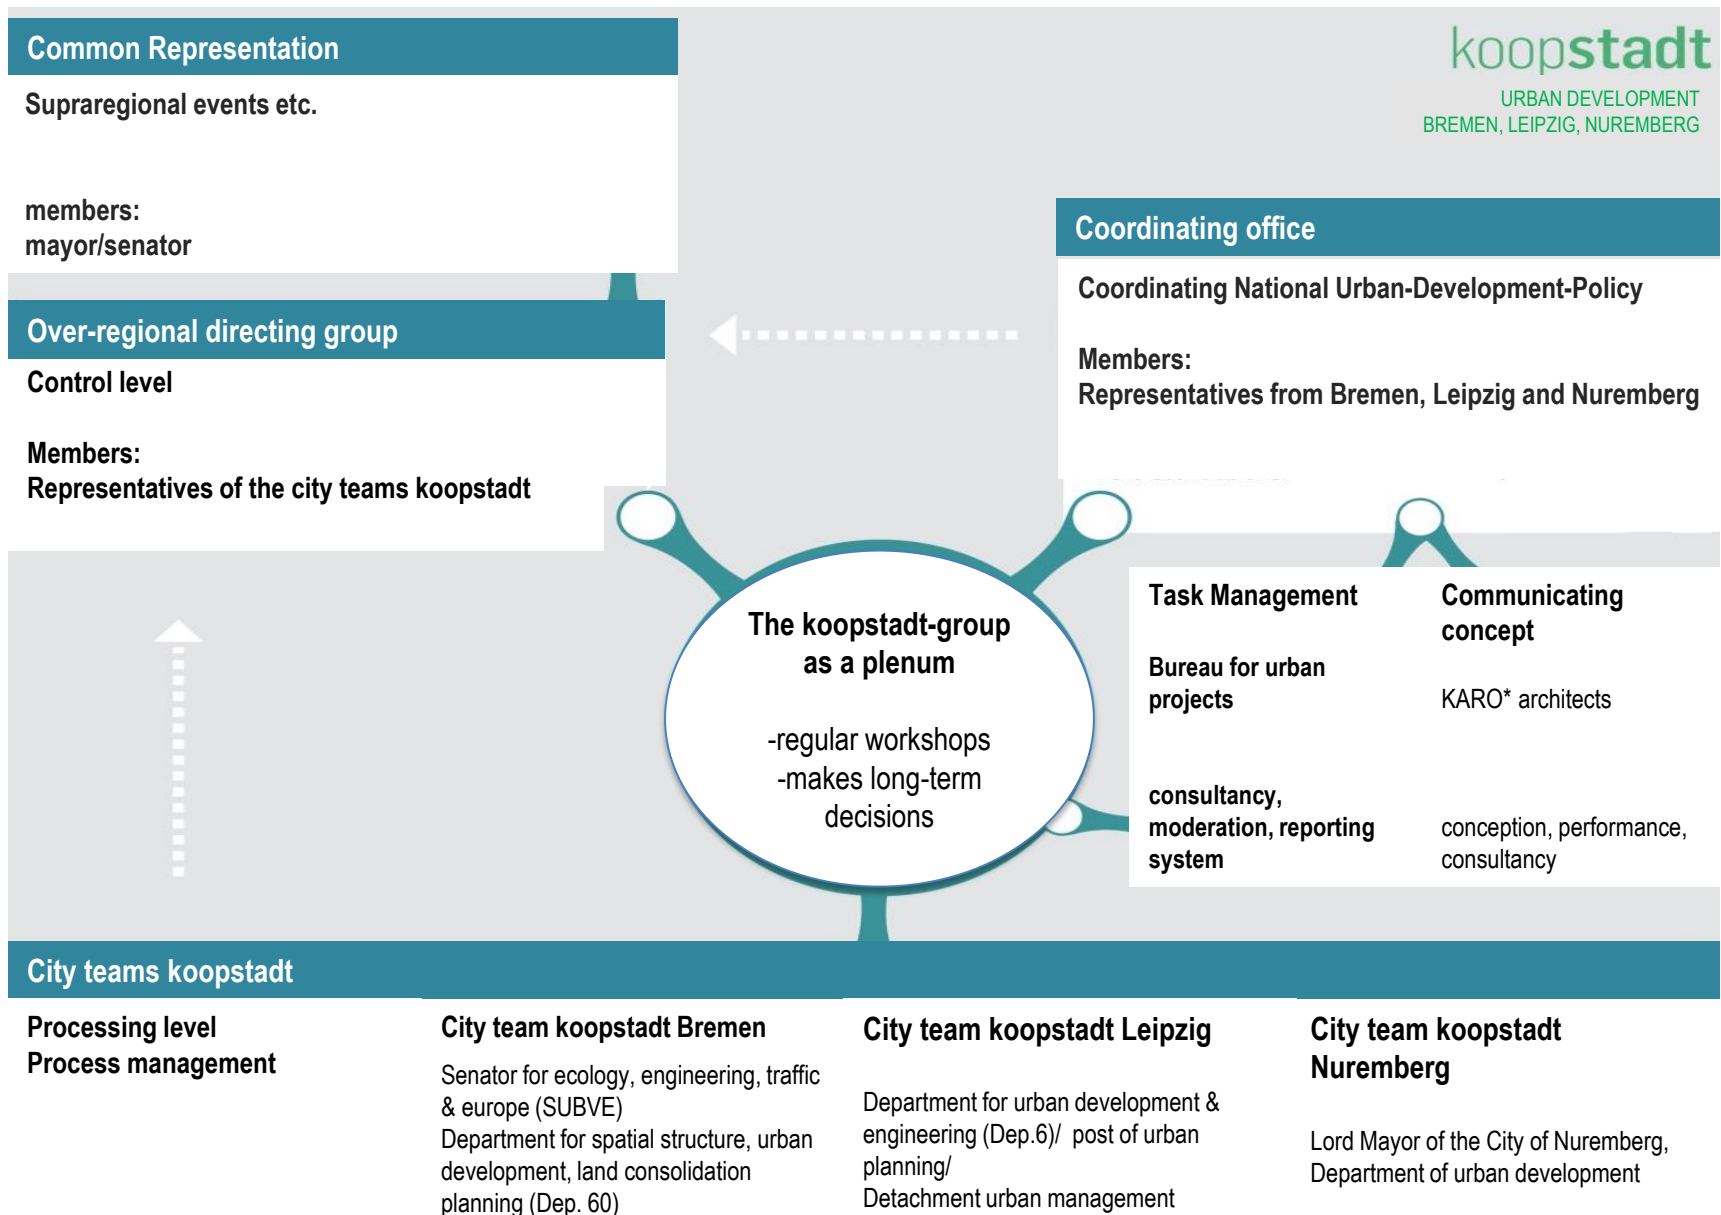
Common Representation

Supraregional events etc.

members:
mayor/senator

koopstadt
URBAN DEVELOPMENT
BREMEN, LEIPZIG, NUREMBERG

Coordinating office

Coordinating National Urban-Development-Policy

Members:
Representatives from Bremen, Leipzig and Nuremberg

Over-regional directing group

Control level

Members:
Representatives of the city teams koopstadt

The koopstadt-group as a plenum

-regular workshops
-makes long-term decisions

Task Management

Bureau for urban projects

consultancy, moderation, reporting system

Communicating concept

KARO* architects

conception, performance, consultancy

City teams koopstadt

Processing level
Process management

City team koopstadt Bremen

Senator for ecology, engineering, traffic & europe (SUBVE)
Department for spatial structure, urban development, land consolidation planning (Dep. 60)

City team koopstadt Leipzig

Department for urban development & engineering (Dep.6)/ post of urban planning/
Detachment urban management

City team koopstadt Nuremberg

Lord Mayor of the City of Nuremberg, Department of urban development